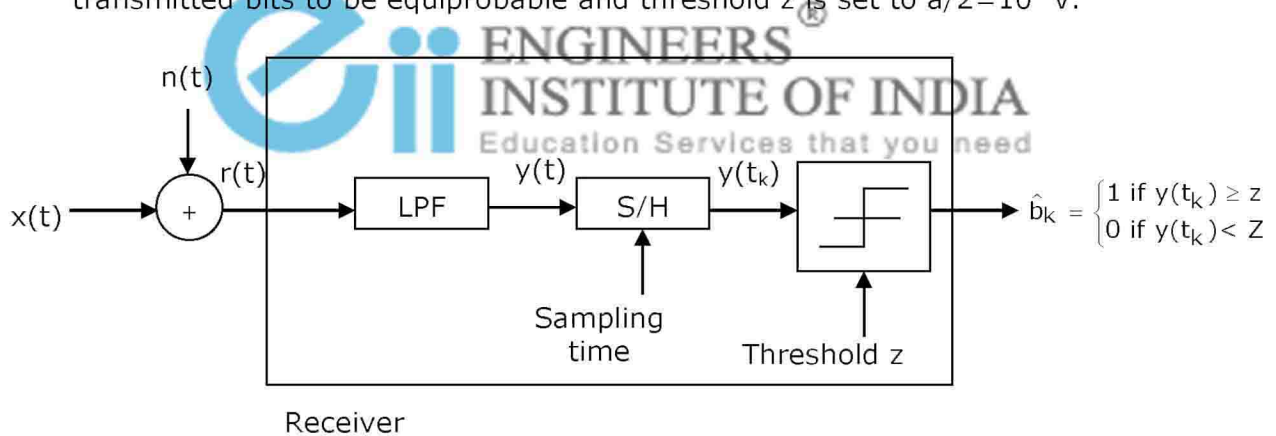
transmitted bits to be equiprobable and threshold z is set to a/2=10 V.

ENGINEERS®
INSTITUTE OF INDIA
Education Services that you need

n(t)

r(t)

x(t)

+

LPF

y(t)

S/H

$y(t_k)$

$\hat{b}_k = \begin{cases} 1 \text{ if } y(t_k) \geq z \\ 0 \text{ if } y(t_k) < Z \end{cases}$

Sampling time

Threshold z

Receiver